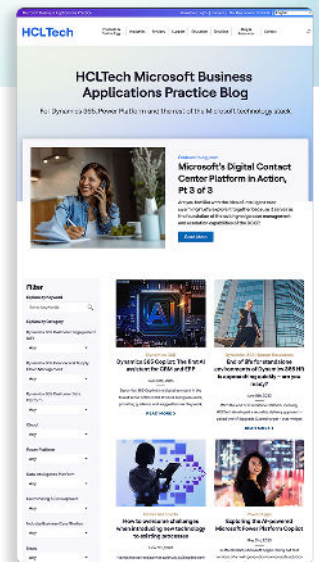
HCLTech

HCLTech Microsoft Business Applications Practice Blog

For Dynamics 365, Power Platform and the rest of the Microsoft technology stack.

Microsoft's Digital Contact Center Platform in Action, Pt 3 of 3

Learn More

Filter

Search by Keyword

Dynamics 365 Copilot: The first AI assistant for CRM and ERP

READ MORE

End of life for standalone on-premises Dynamics 365 HR: Is a successful migration... are you ready?

READ MORE

How to overcome challenges when introducing new technology to existing processes

Exploring the AI-powered Microsoft Power Platform Copilot